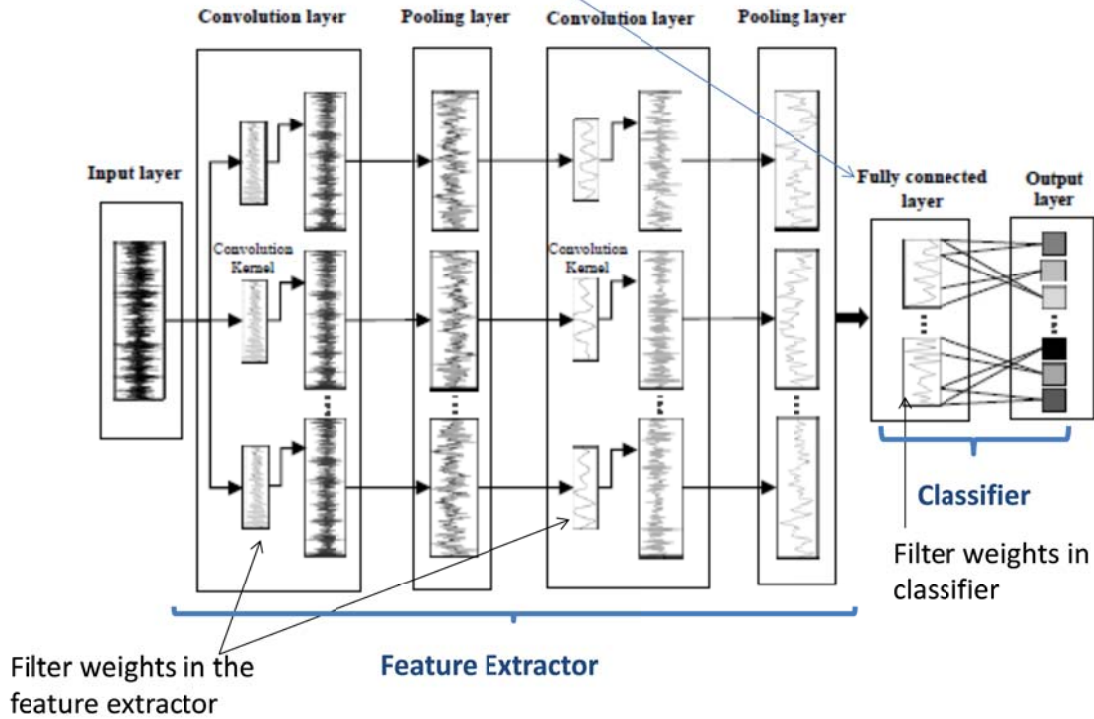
Convolution layer

Pooling layer

Convolution layer

Pooling layer

Input layer

Convolution Kernel

Convolution Kernel

Fully connected layer

Output layer

Classifier

Filter weights in classifier

Filter weights in the feature extractor

Feature Extractor